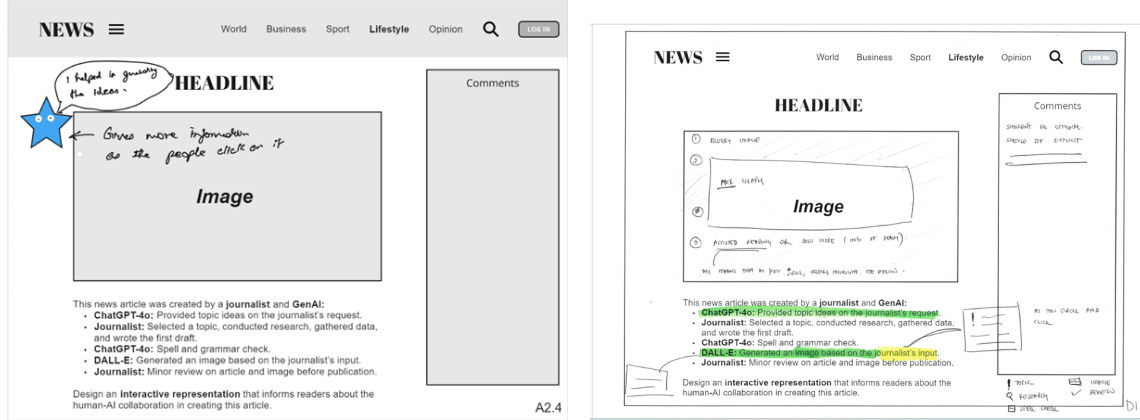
NEWS ☰ World Business Sport Lifestyle Opinion LOG IN

I helped to generate the ideas.

HEADLINE

Comments

Gives more information as the people click on it

Image

This news article was created by a **journalist** and **GenAI:**
- **ChatGPT-4o:** Provided topic ideas on the journalist's request.
- **Journalist:** Selected a topic, conducted research, gathered data, and wrote the first draft.
- **ChatGPT-4o:** Spell and grammar check.
- **DALL-E:** Generated an image based on the journalist's input.
- **Journalist:** Minor review on article and image before publication.

Design an **interactive representation** that informs readers about the human-AI collaboration in creating this article.

A2.4

NEWS ☰ World Business Sport Lifestyle Opinion LOG IN

HEADLINE

Comments

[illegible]

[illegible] image

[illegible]

Image

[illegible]

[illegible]

This news article was created by a **journalist** and **GenAI:**
- **ChatGPT-4o:** Provided topic ideas on the journalist's request.
- **Journalist:** Selected a topic, conducted research, gathered data, and wrote the first draft.
- **ChatGPT-4o:** Spell and grammar check.
- **DALL-E:** Generated an image based on the journalist's input.
- **Journalist:** Minor review on article and image before publication.

As you circle and click

Design an **interactive representation** that informs readers about the human-AI collaboration in creating this article.

! Topic
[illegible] Research
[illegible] Spell check
Image
Review

D1